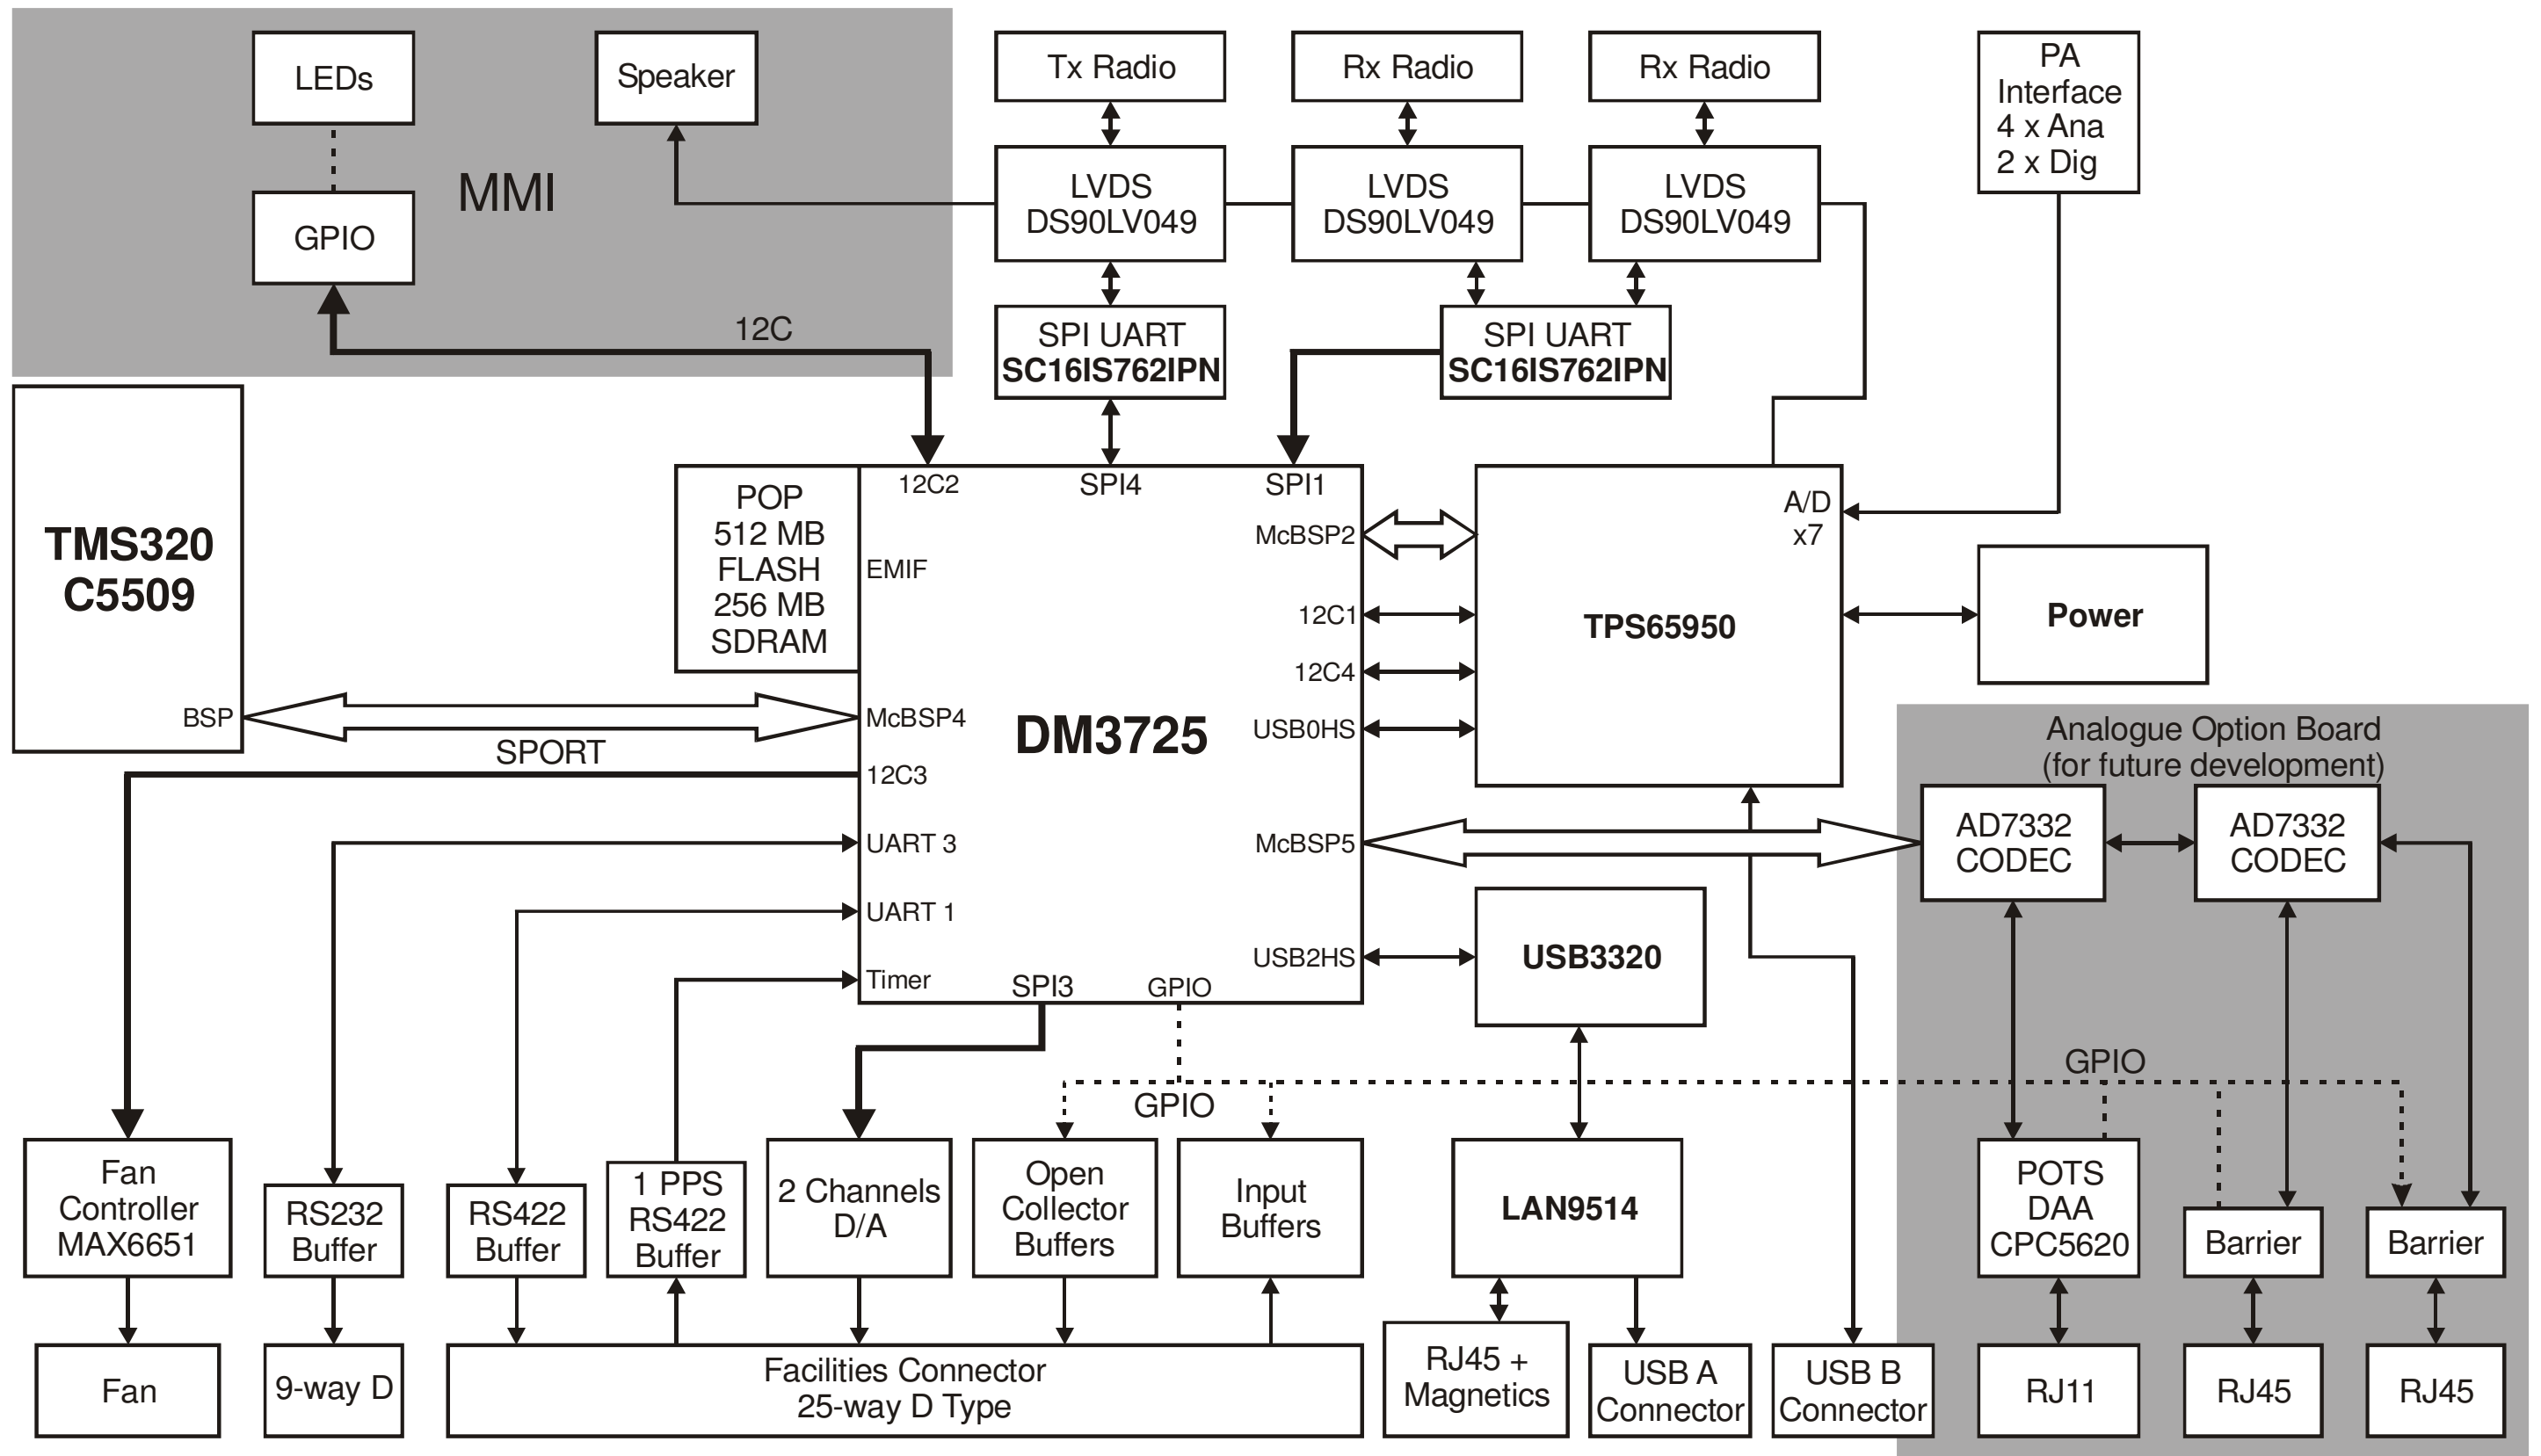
LEDs

Speaker

MMI

GPIO

12C

Tx Radio

Rx Radio

Rx Radio

PA Interface 4 x Ana 2 x Dig

LVDS DS90LV049

LVDS DS90LV049

LVDS DS90LV049

SPI UART SC16IS762IPN

SPI UART SC16IS762IPN

TMS320 C5509

BSP

POP 512 MB FLASH 256 MB SDRAM

12C2

SPI4

SPI1

EMIF

McBSP2

12C1

12C4

USB0HS

McBSP4

DM3725

12C3

UART 3

UART 1

Timer

SPI3

GPIO

McBSP5

USB2HS

SPORT

A/D x7

TPS65950

Power

Analogue Option Board (for future development)

AD7332 CODEC

AD7332 CODEC

USB3320

GPIO

GPIO

Fan Controller MAX6651

RS232 Buffer

RS422 Buffer

1 PPS RS422 Buffer

2 Channels D/A

Open Collector Buffers

Input Buffers

LAN9514

POTS DAA CPC5620

Barrier

Barrier

Fan

9-way D

Facilities Connector 25-way D Type

RJ45 + Magnetics

USB A Connector

USB B Connector

RJ11

RJ45

RJ45